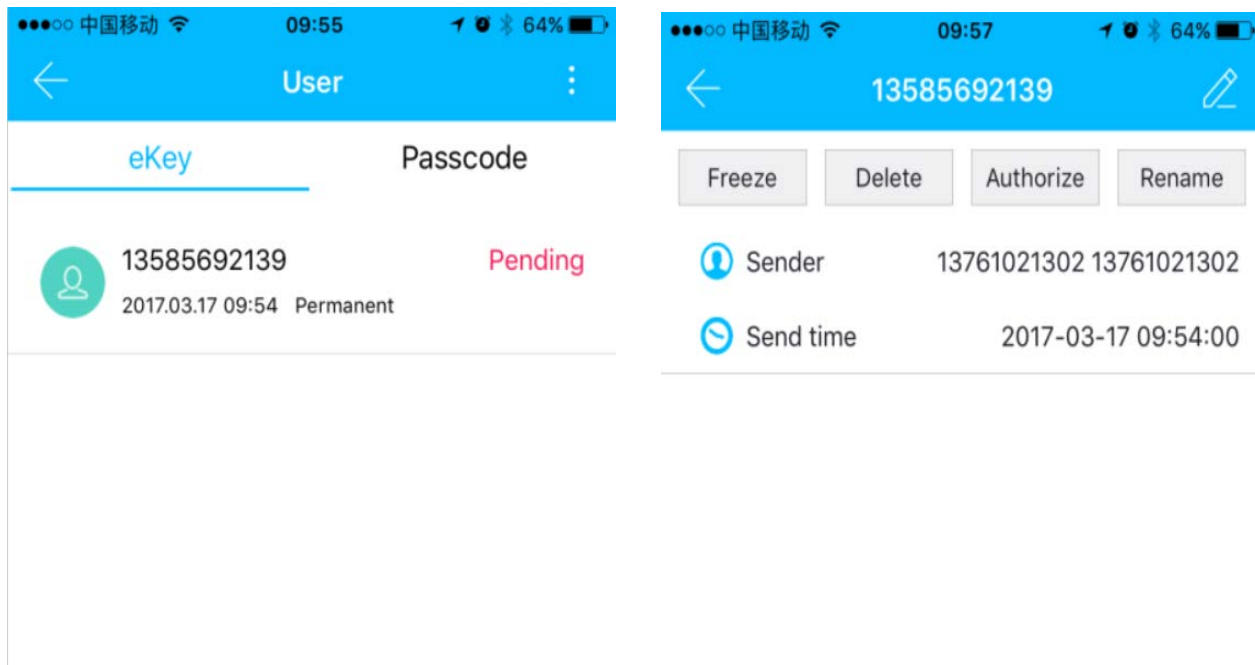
●●●○○ 中国移动 09:55 64%

User

eKey Passcode

13585692139 Pending
2017.03.17 09:54 Permanent

●●●○○ 中国移动 09:57 64%

13585692139

Freeze Delete Authorize Rename

Sender 13761021302 13761021302

Send time 2017-03-17 09:54:00